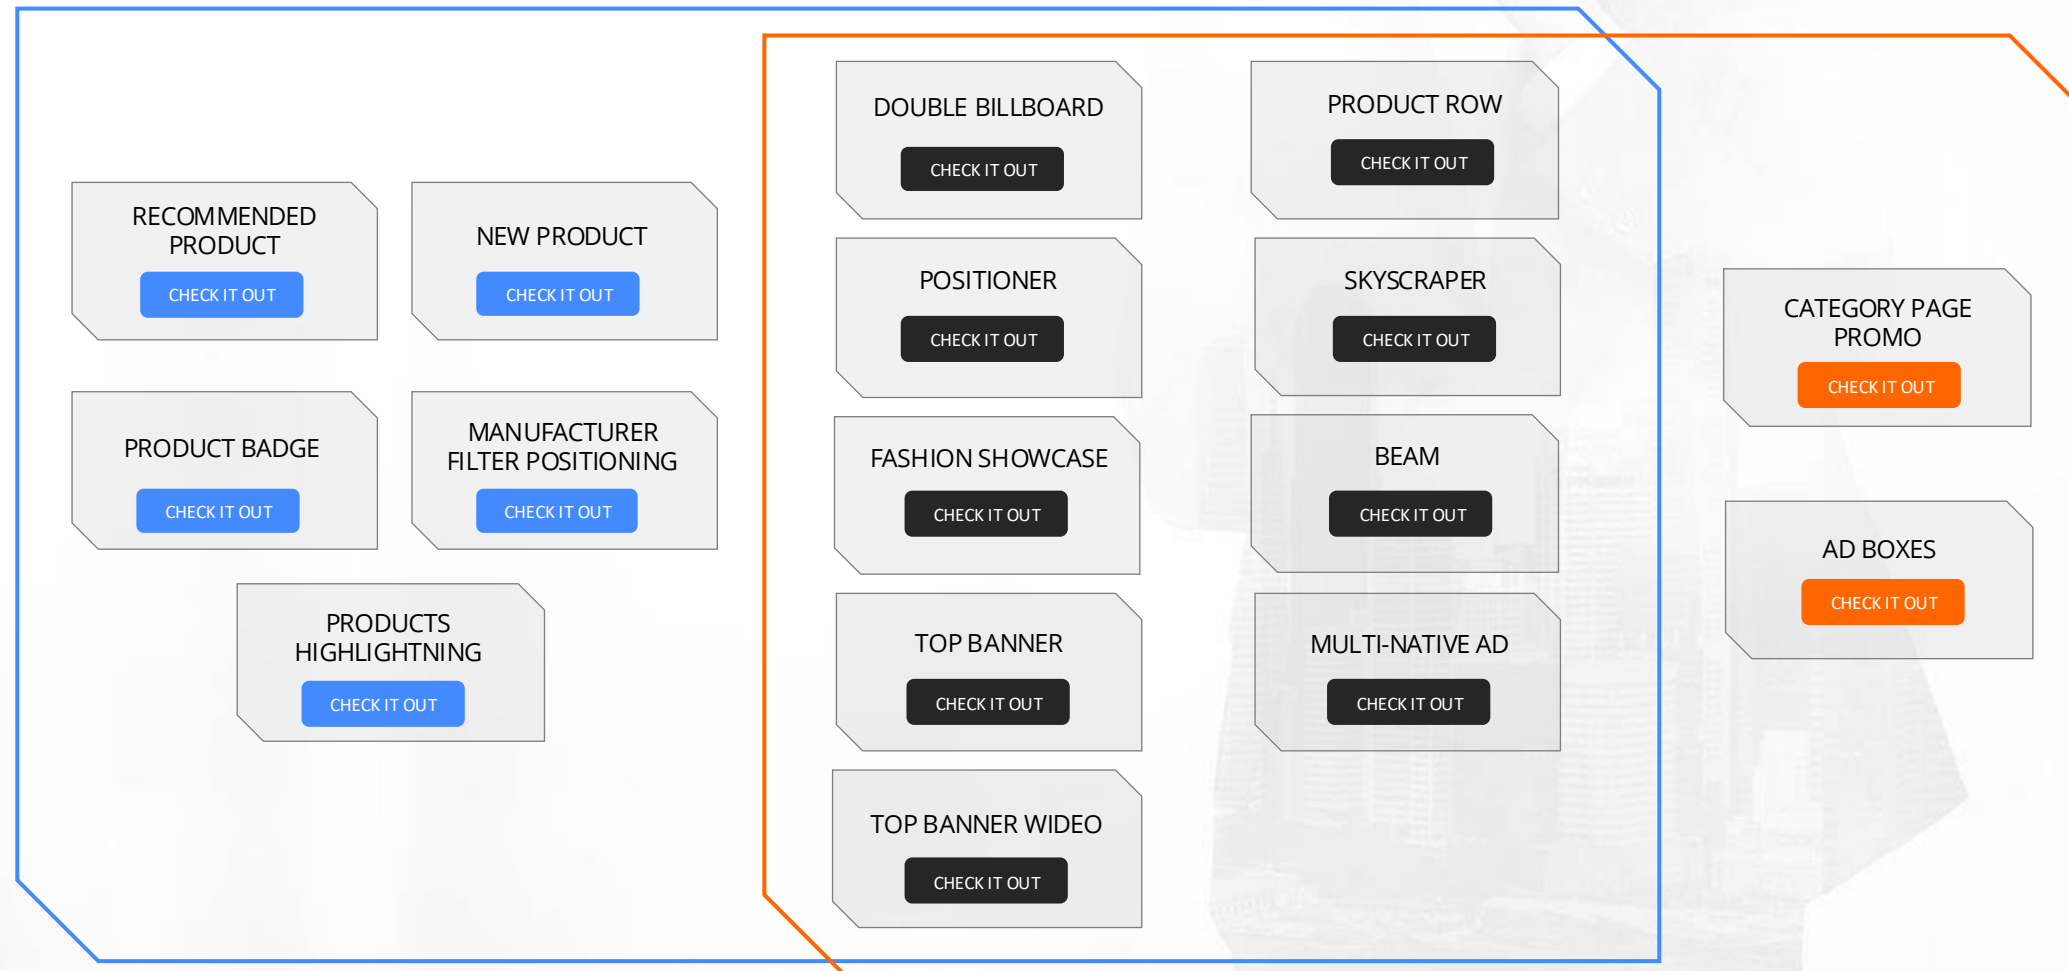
RECOMMENDED PRODUCT
CHECK IT OUT

NEW PRODUCT
CHECK IT OUT

PRODUCT BADGE
CHECK IT OUT

MANUFACTURER FILTER POSITIONING
CHECK IT OUT

PRODUCTS HIGHLIGHTNING
CHECK IT OUT

DOUBLE BILLBOARD
CHECK IT OUT

POSITIONER
CHECK IT OUT

FASHION SHOWCASE
CHECK IT OUT

TOP BANNER
CHECK IT OUT

TOP BANNER WIDEO
CHECK IT OUT

PRODUCT ROW
CHECK IT OUT

SKYSCRAPER
CHECK IT OUT

BEAM
CHECK IT OUT

MULTI-NATIVE AD
CHECK IT OUT

CATEGORY PAGE PROMO
CHECK IT OUT

AD BOXES
CHECK IT OUT